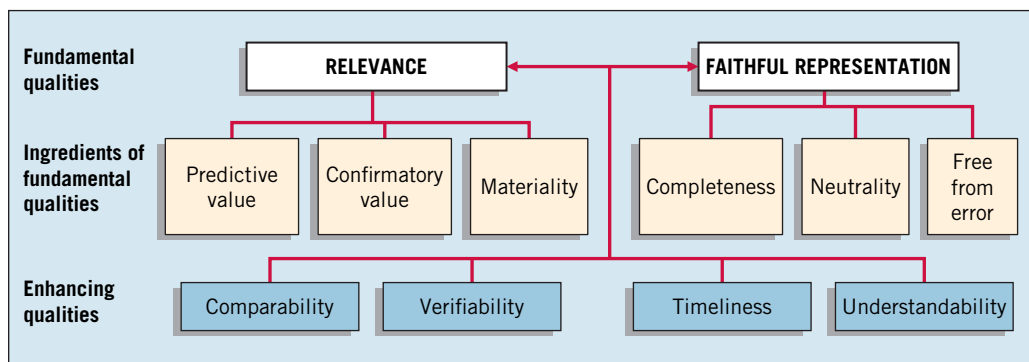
Fundamental qualities

RELEVANCE

FAITHFUL REPRESENTATION

Ingredients of fundamental qualities

Predictive value

Confirmatory value

Materiality

Completeness

Neutrality

Free from error

Enhancing qualities

Comparability

Verifiability

Timeliness

Understandability